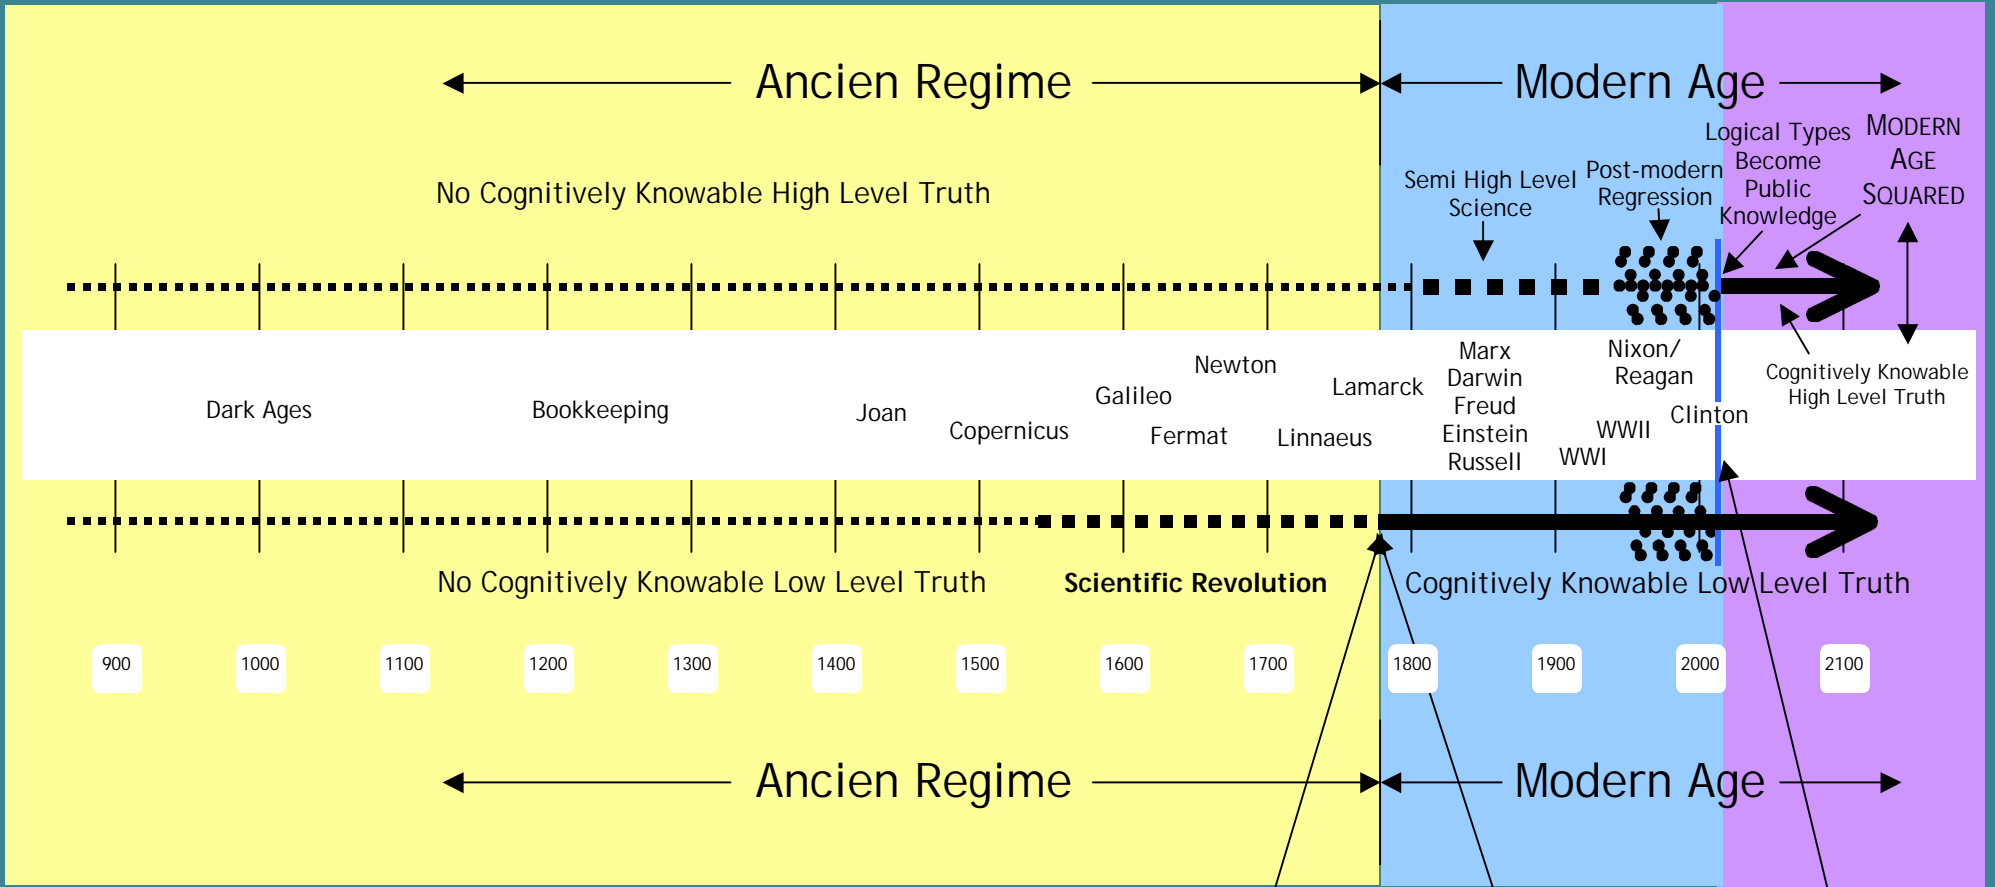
Ancien Regime

Modern Age

No Cognitively Knowable High Level Truth

Semi High Level Science

Post-modern Regression

Logical Types Become Public Knowledge

MODERN AGE SQUARED

Dark Ages

Bookkeeping

Joan

Copernicus

Galileo

Newton

Fermat

Lamarck

Linnaeus

Marx
Darwin
Freud
Einstein
Russell

WWII

WWI

Nixon/
Reagan

Clinton

Cognitively Knowable High Level Truth

No Cognitively Knowable Low Level Truth

Scientific Revolution

Cognitively Knowable Low Level Truth

900

1000

1100

1200

1300

1400

1500

1600

1700

1800

1900

2000

2100

Ancien Regime

Modern Age